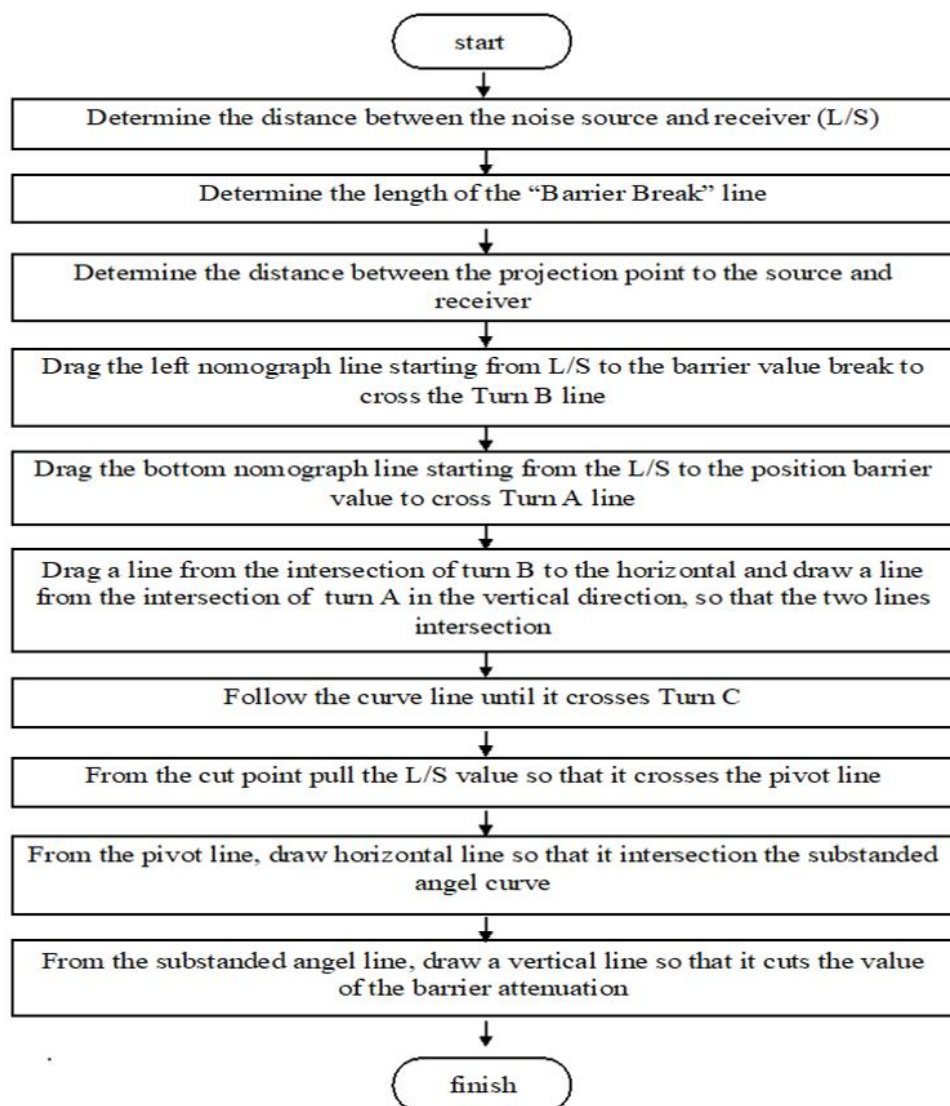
start

Determine the distance between the noise source and receiver (L/S)

Determine the length of the “Barrier Break” line

Determine the distance between the projection point to the source and receiver

Drag the left nomograph line starting from L/S to the barrier value break to cross the Turn B line

Drag the bottom nomograph line starting from the L/S to the position barrier value to cross Turn A line

Drag a line from the intersection of turn B to the horizontal and draw a line from the intersection of turn A in the vertical direction, so that the two lines intersection

Follow the curve line until it crosses Turn C

From the cut point pull the L/S value so that it crosses the pivot line

From the pivot line, draw horizontal line so that it intersection the substanded angel curve

From the substanded angel line, draw a vertical line so that it cuts the value of the barrier attenuation

finish